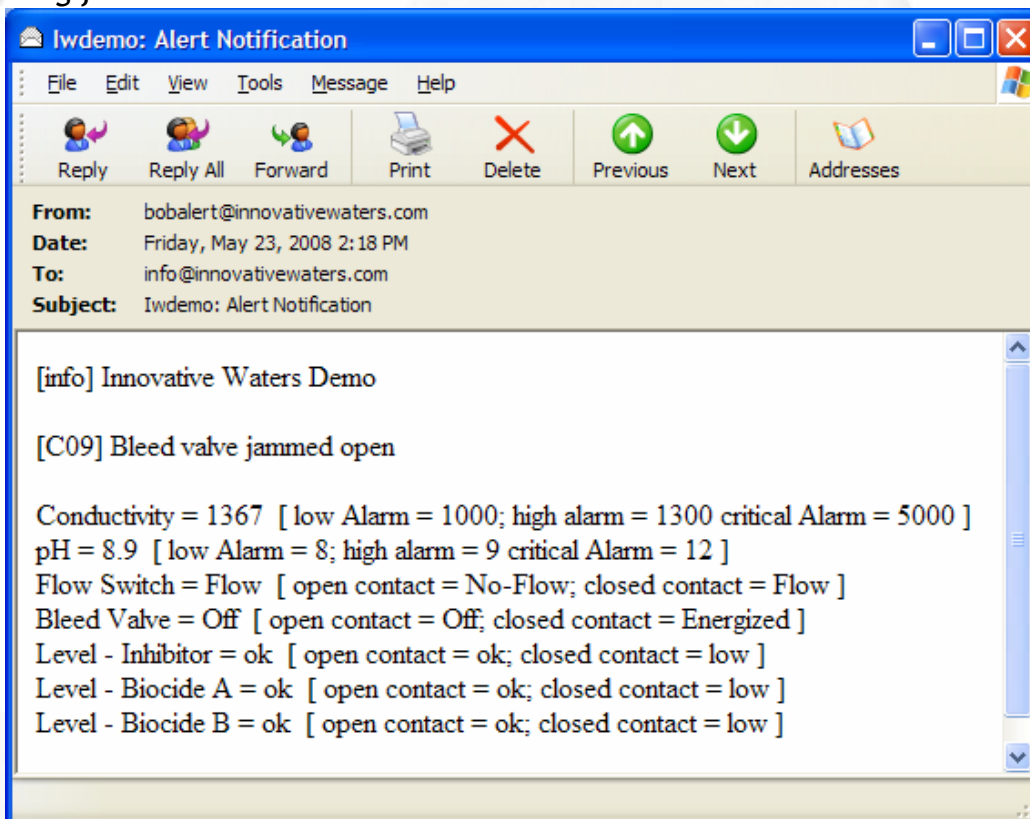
Iwdemo: Alert Notification

File Edit View Tools Message Help

Reply Reply All Forward Print Delete Previous Next Addresses

From: bobalert@innovativewaters.com
Date: Friday, May 23, 2008 2:18 PM
To: info@innovativewaters.com
Subject: Iwdemo: Alert Notification

[info] Innovative Waters Demo

[C09] Bleed valve jammed open

Conductivity = 1367 [ low Alarm = 1000; high alarm = 1300 critical Alarm = 5000 ]
pH = 8.9 [ low Alarm = 8; high alarm = 9 critical Alarm = 12 ]
Flow Switch = Flow [ open contact = No-Flow; closed contact = Flow ]
Bleed Valve = Off [ open contact = Off; closed contact = Energized ]
Level - Inhibitor = ok [ open contact = ok; closed contact = low ]
Level - Biocide A = ok [ open contact = ok; closed contact = low ]
Level - Biocide B = ok [ open contact = ok; closed contact = low ]